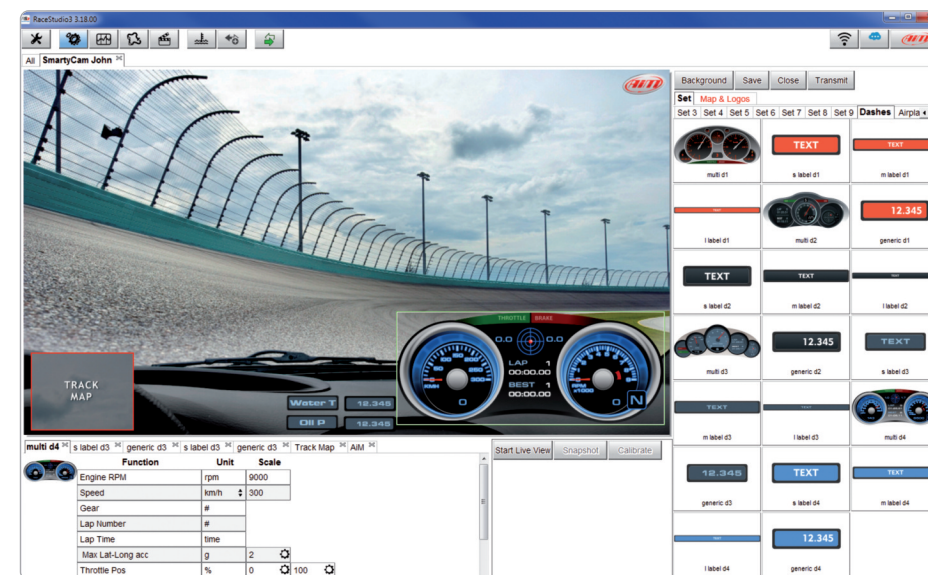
RaceStudio3 3.18.00

All SmartyCam John

Background Save Close Transmit

Set Map & Logos

Set 3 Set 4 Set 5 Set 6 Set 7 Set 8 Set 9 Dashes Airpla

multi d1
TEXT
s label d1
TEXT
m label d1
TEXT
l label d1
multi d2
12.345
generic d1
TEXT
s label d2
TEXT
m label d2
TEXT
l label d2
multi d3
12.345
generic d2
TEXT
s label d3
TEXT
m label d3
TEXT
l label d3
multi d4
12.345
generic d3
TEXT
s label d4
TEXT
m label d4
TEXT
l label d4
12.345
generic d4

TRACK MAP

Water T 12.345
Oil P 12.345

THROTTLE BRAKE
0.0 0.0
LAP 1
00:00.00
BEST 1
00:00.00
0 0 N

multi d4 s label d3 generic d3 s label d3 generic d3 Track Map AIM

Start Live View Snapshot Calibrate

| | Function | Unit | Scale | |
|---|---|---|---|---|
| | Engine RPM | rpm | 9000 | |
| | Speed | km/h | 300 | |
| | Gear | # | | |
| | Lap Number | # | | |
| | Lap Time | time | | |
| | Max Lat-Long acc | g | 2 | |
| | Throttle Pos | % | 0 | 100 |